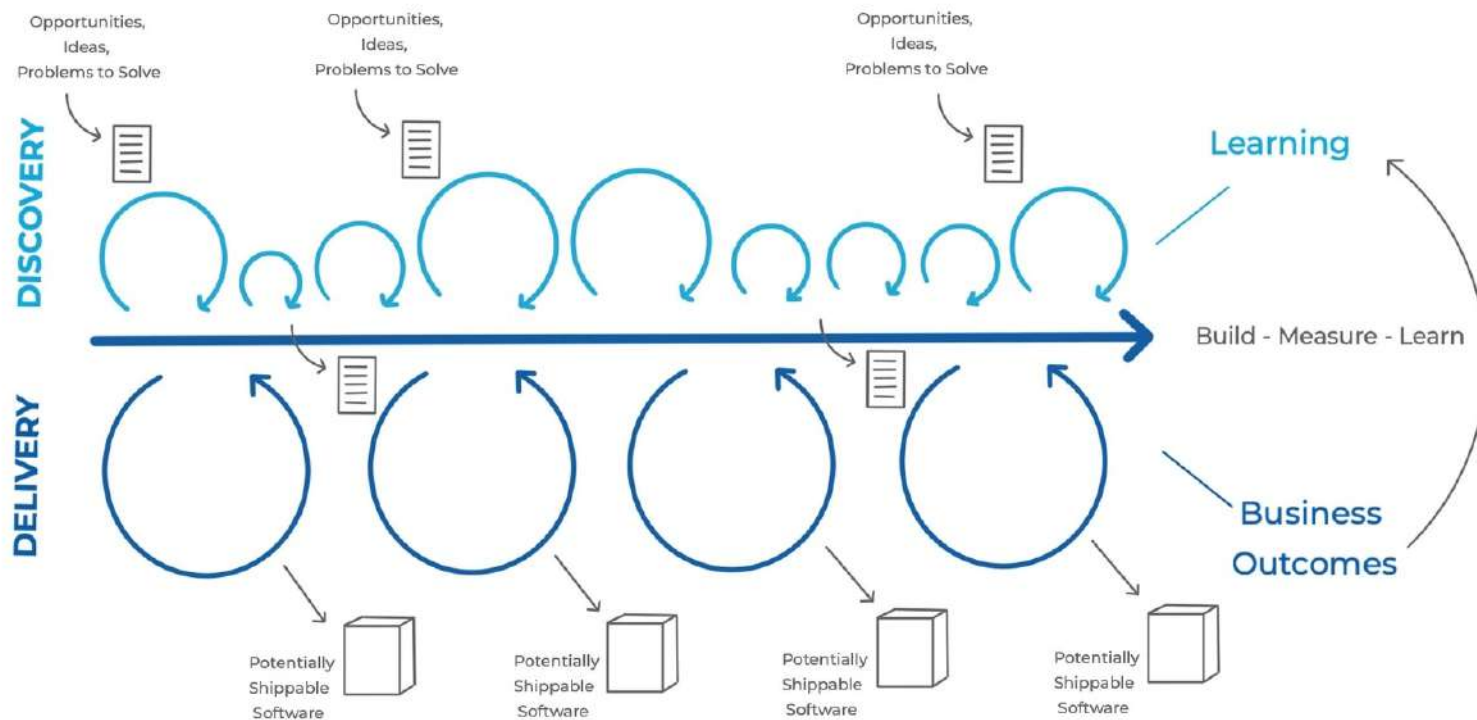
Opportunities, Ideas, Problems to Solve

Opportunities, Ideas, Problems to Solve

Opportunities, Ideas, Problems to Solve

DISCOVERY

Learning

Build - Measure - Learn

DELIVERY

Business Outcomes

Potentially Shippable Software

Potentially Shippable Software

Potentially Shippable Software

Potentially Shippable Software